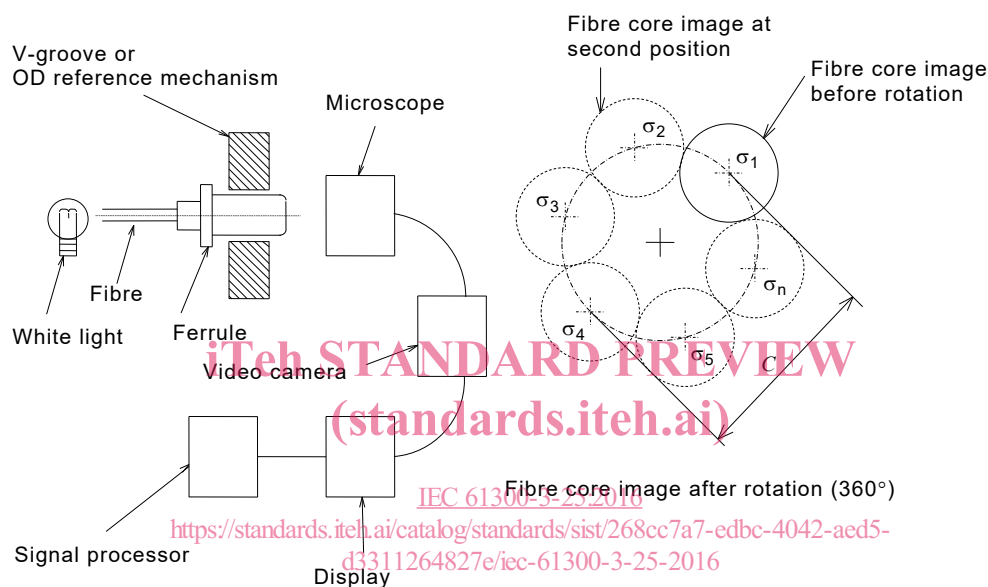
V-groove or
OD reference mechanism

Microscope

Fibre core image at
second position

Fibre core image
before rotation

$\sigma_2$

$\sigma_1$

$\sigma_3$

$\sigma_n$

$\sigma_4$

$\sigma_5$

$C$

Fibre

White light

Ferrule

Video camera

iTeh STANDARD PREVIEW
(standards.iteh.ai)

Fibre core image after rotation (360°)

IEC 61300-3-25:2016
https://standards.iteh.ai/catalog/standards/sist/268cc7a7-edbc-4042-aed5-d3311264827e/iec-61300-3-25-2016

Signal processor

Display